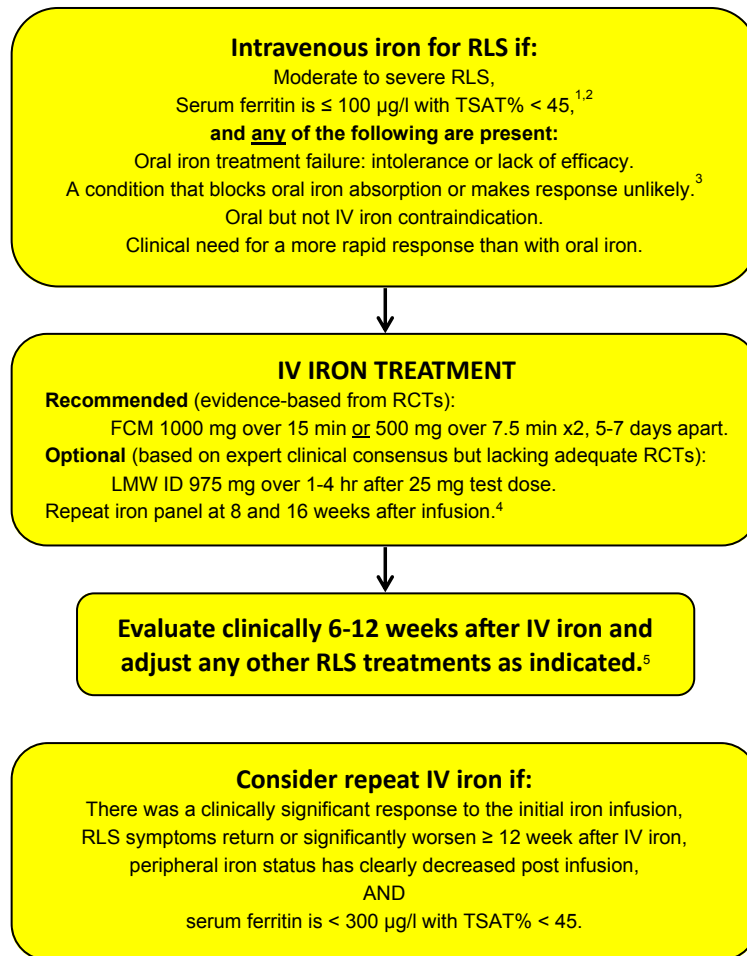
**Intravenous iron for RLS if:**

Moderate to severe RLS,

Serum ferritin is ≤ 100 μg/l with TSAT% < 45,$^{1,2}$

**and any of the following are present:**

Oral iron treatment failure: intolerance or lack of efficacy.

A condition that blocks oral iron absorption or makes response unlikely.$^{3}$

Oral but not IV iron contraindication.

Clinical need for a more rapid response than with oral iron.

**IV IRON TREATMENT**

**Recommended** (evidence-based from RCTs):

FCM 1000 mg over 15 min or 500 mg over 7.5 min x2, 5-7 days apart.

**Optional** (based on expert clinical consensus but lacking adequate RCTs):

LMW ID 975 mg over 1-4 hr after 25 mg test dose.

Repeat iron panel at 8 and 16 weeks after infusion.$^{4}$

**Evaluate clinically 6-12 weeks after IV iron and adjust any other RLS treatments as indicated.**$^{5}$

**Consider repeat IV iron if:**

There was a clinically significant response to the initial iron infusion,

RLS symptoms return or significantly worsen ≥ 12 week after IV iron,

peripheral iron status has clearly decreased post infusion,

AND

serum ferritin is < 300 μg/l with TSAT% < 45.